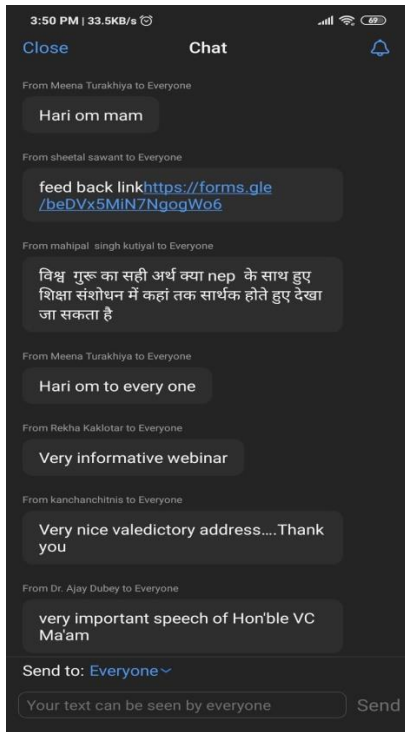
3:50 PM | 33.5KB/s

69

Close

Chat

From Meena Turakhiya to Everyone

Hari om mam

From sheetal sawant to Everyone

feed back linkhttps://forms.gle/beDVx5MiN7NgogWo6

From mahipal singh kutiyal to Everyone

विश्व गुरू का सही अर्थ क्या nep के साथ हुए शिक्षा संशोधन में कहां तक सार्थक होते हुए देखा जा सकता है

From Meena Turakhiya to Everyone

Hari om to every one

From Rekha Kaklotar to Everyone

Very informative webinar

From kanchanchitnis to Everyone

Very nice valedictory address....Thank you

From Dr. Ajay Dubey to Everyone

very important speech of Hon'ble VC Ma'am

Send to: Everyone

Your text can be seen by everyone

Send